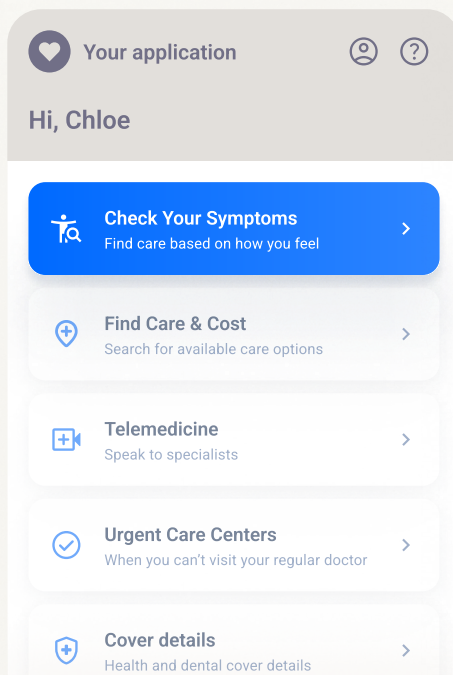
Your application

Hi, Chloe

Check Your Symptoms
Find care based on how you feel

Find Care & Cost
Search for available care options

Telemedicine
Speak to specialists

Urgent Care Centers
When you can't visit your regular doctor

Cover details
Health and dental cover details